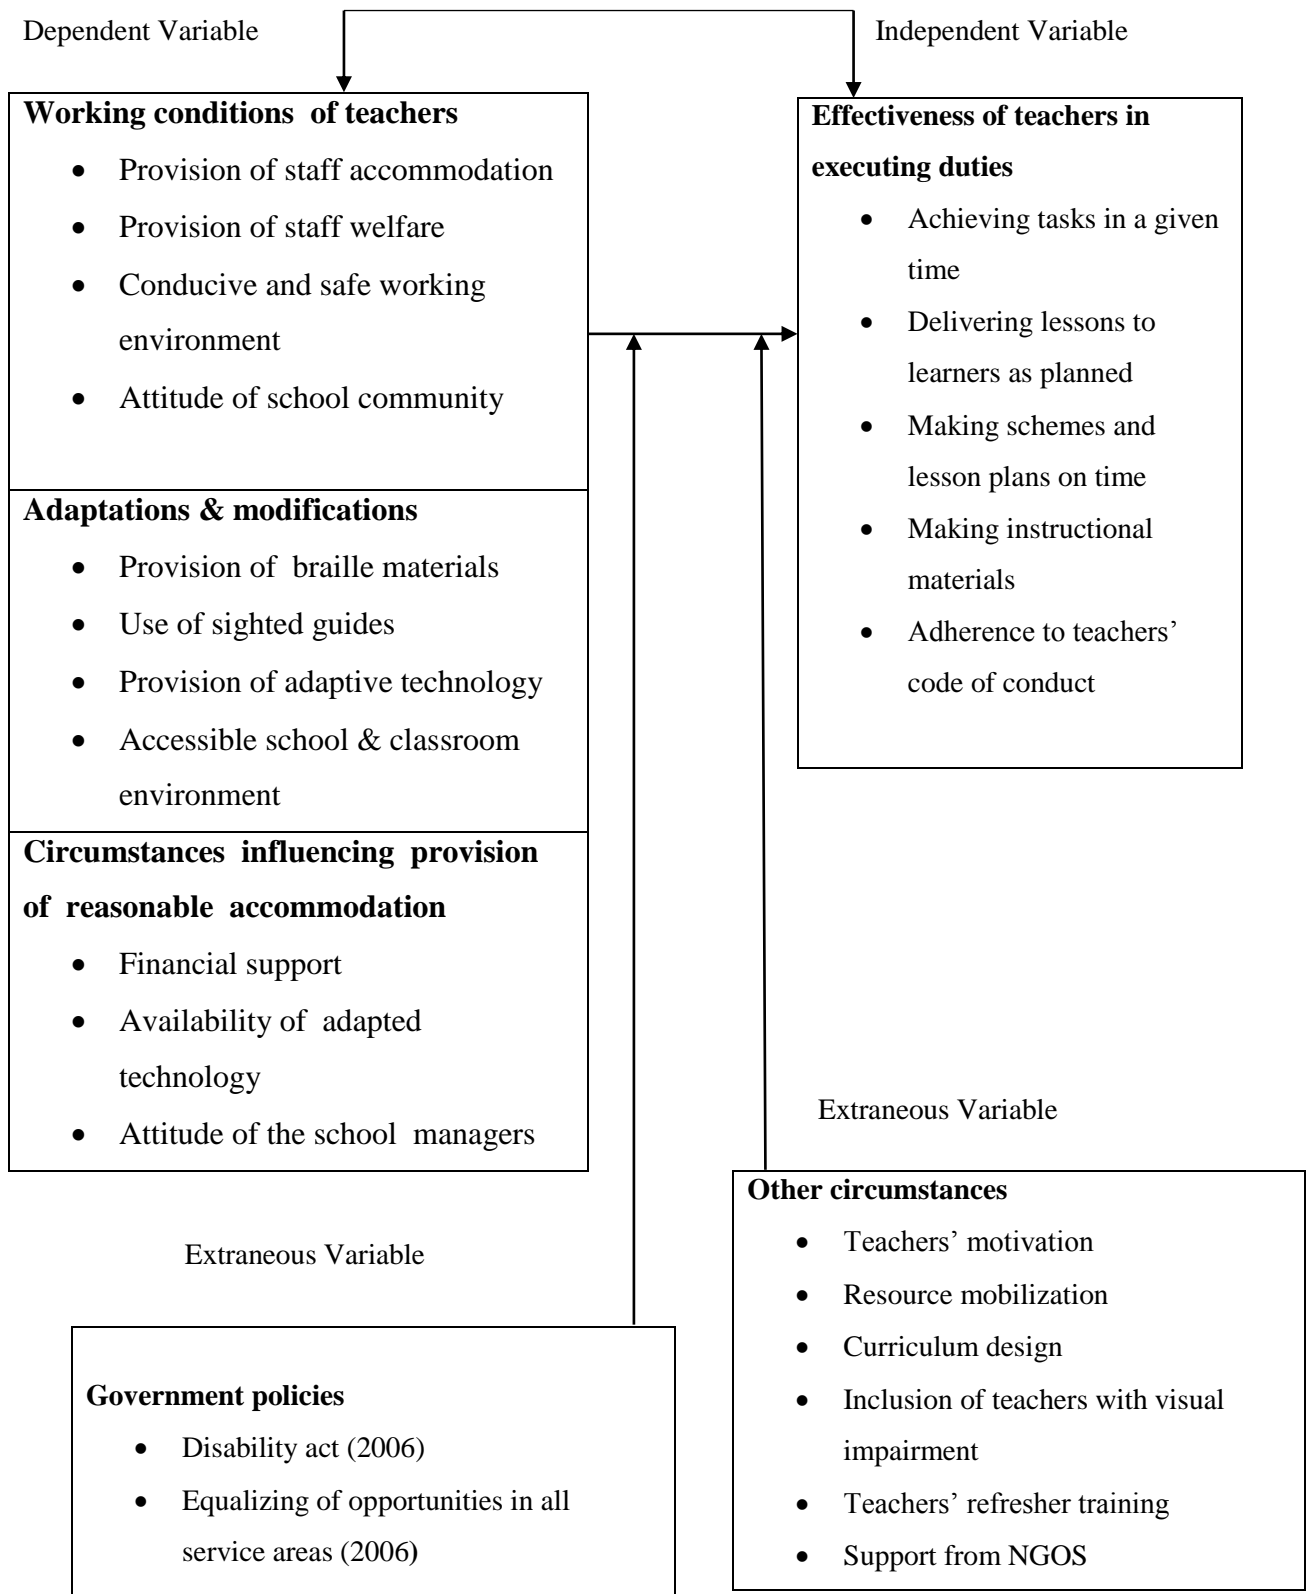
Dependent Variable

Independent Variable

**Working conditions of teachers**
- Provision of staff accommodation
- Provision of staff welfare
- Conducive and safe working environment
- Attitude of school community

**Adaptations & modifications**
- Provision of braille materials
- Use of sighted guides
- Provision of adaptive technology
- Accessible school & classroom environment

**Circumstances influencing provision of reasonable accommodation**
- Financial support
- Availability of adapted technology
- Attitude of the school managers

**Effectiveness of teachers in executing duties**
- Achieving tasks in a given time
- Delivering lessons to learners as planned
- Making schemes and lesson plans on time
- Making instructional materials
- Adherence to teachers' code of conduct

Extraneous Variable

**Other circumstances**
- Teachers' motivation
- Resource mobilization
- Curriculum design
- Inclusion of teachers with visual impairment
- Teachers' refresher training
- Support from NGOS

Extraneous Variable

**Government policies**
- Disability act (2006)
- Equalizing of opportunities in all service areas (2006)